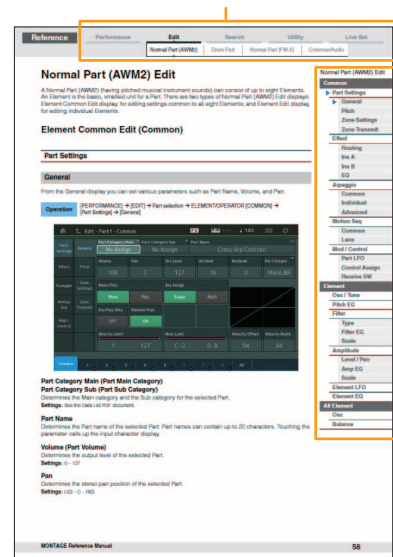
Reference | Performance | Edit | Search | Utility | Live Set

Normal Part (AWM2) | Drum Part | Normal Part (FM-X) | Common/Audio

Normal Part (AWM2) Edit

A Normal Part (AWM2) (having pitched musical instrument sounds) can consist of up to eight Elements. An Element is the basic, smallest unit for a Part. There are two types of Normal Part (AWM2) Edit displays: Element Common Edit display, for editing settings common to all eight Elements; and Element Edit display, for editing individual Elements.

Element Common Edit (Common)

Part Settings

General

From the General display you can set various parameters such as Part Name, Volume, and Pan.

Operation [PERFORMANCE] → [EDIT] → Part selection → ELEMENT/OPERATOR [COMMON] → [Part Settings] → [General]

Edit - Part1 - Common

Part Settings | General | Part Category Main | Part Category Sub | Part Name | No Assign | No Assign | Crazy Arp Cocktail

Effect | Pitch | Volume | Pan | Dry Level | Var Send | Rev Send | Part Output | 105 | C | 127 | 16 | 0 | MainL&R

Arpeggio | Zone Settings | Mono/Poly | Mono | Poly | Key Assign | Single | Multi

Motion Seq | Zone Transmit | Arp Play Only | Element Pan | Off | On

Mod / Control | Velocity Limit | 1 | 127 | Note Limit | C -2 | G 8 | Velocity Offset | 64 | Velocity Depth | 64

Common | 1 | 2 | 3 | 4 | 5 | 6 | 7 | 8 | All

Part Category Main (Part Main Category)
Part Category Sub (Part Sub Category)
Determines the Main category and the Sub category for the selected Part.
Settings: See the Data List PDF document.

Part Name
Determines the Part name of the selected Part. Part names can contain up to 20 characters. Touching the parameter calls up the input character display.

Volume (Part Volume)
Determines the output level of the selected Part.
Settings: 0 – 127

Pan
Determines the stereo pan position of the selected Part.
Settings: L63 – C – R63

Normal Part (AWM2) Edit
Common
Part Settings
General
Pitch
Zone Settings
Zone Transmit
Effect
Routing
Ins A
Ins B
EQ
Arpeggio
Common
Individual
Advanced
Motion Seq
Common
Lane
Mod / Control
Part LFO
Control Assign
Receive SW
Element
Osc / Tune
Pitch EG
Filter
Type
Filter EG
Scale
Amplitude
Level / Pan
Amp EG
Scale
Element LFO
Element EQ
All Element
Osc
Balance

MONTAGE Reference Manual 58